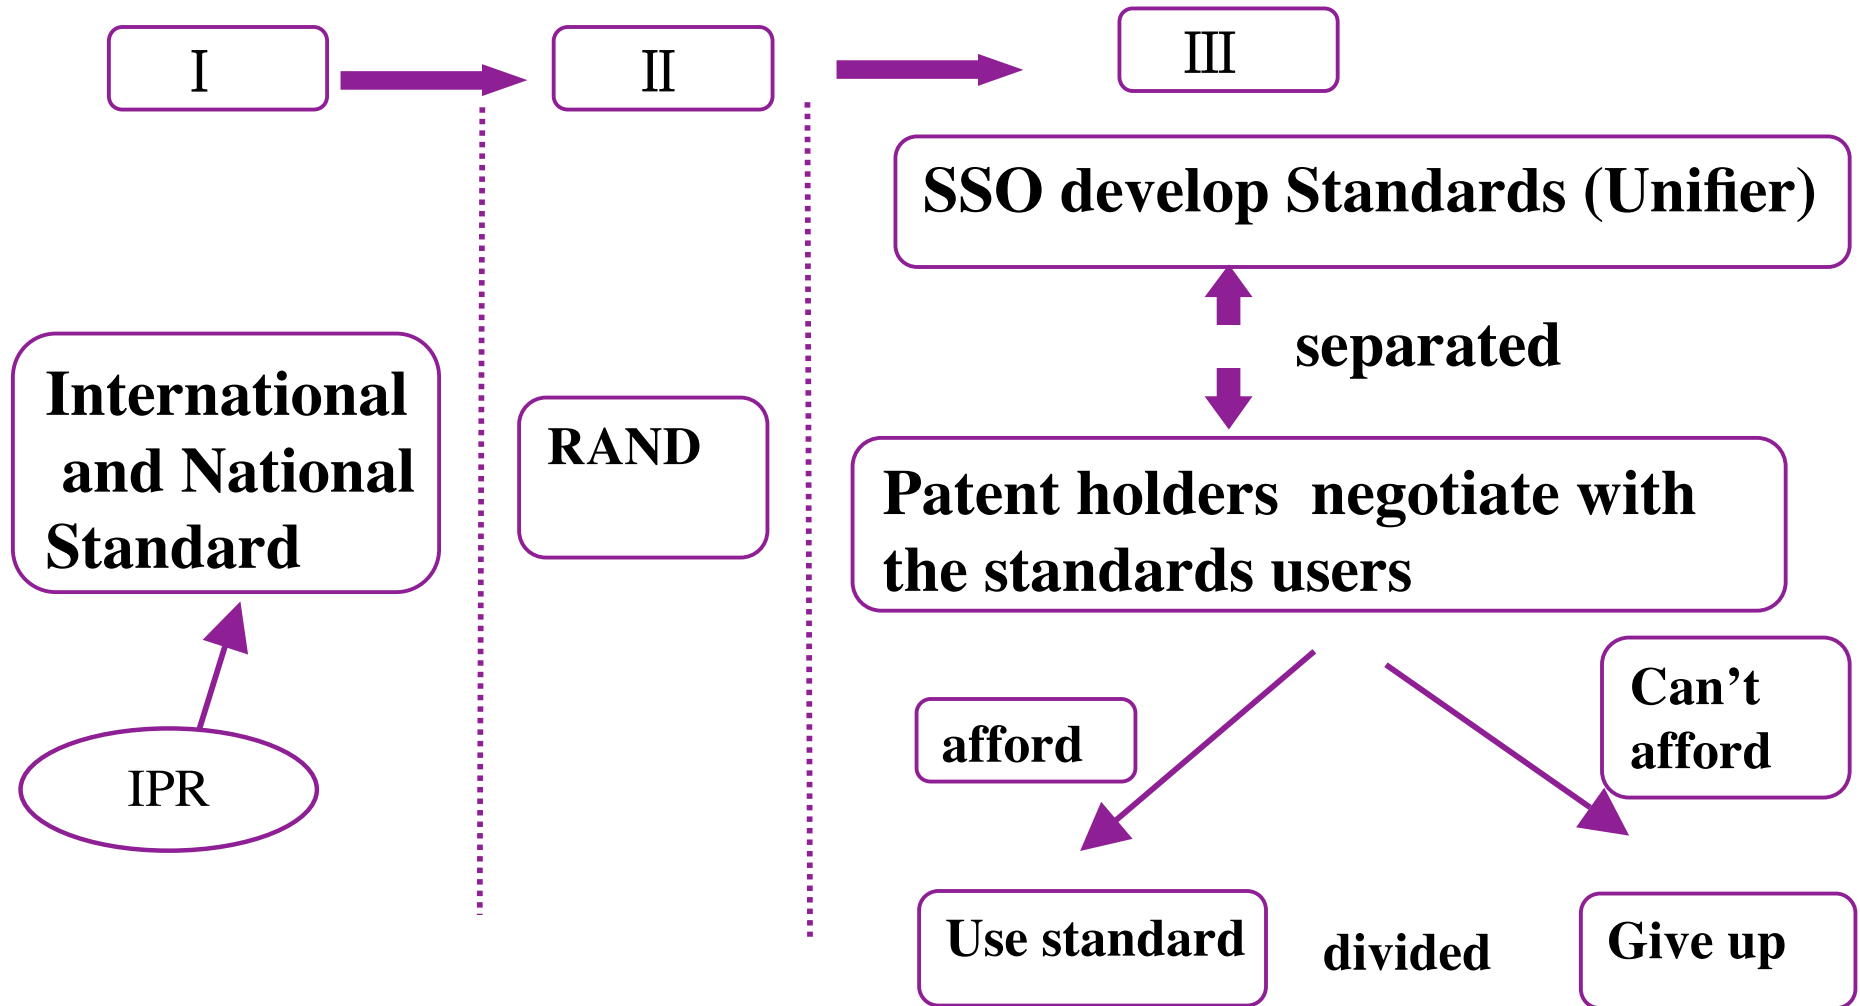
I

II

III

SSO develop Standards (Unifier)

separated

International and National Standard

RAND

Patent holders negotiate with the standards users

IPR

afford

Can’t afford

Use standard

divided

Give up